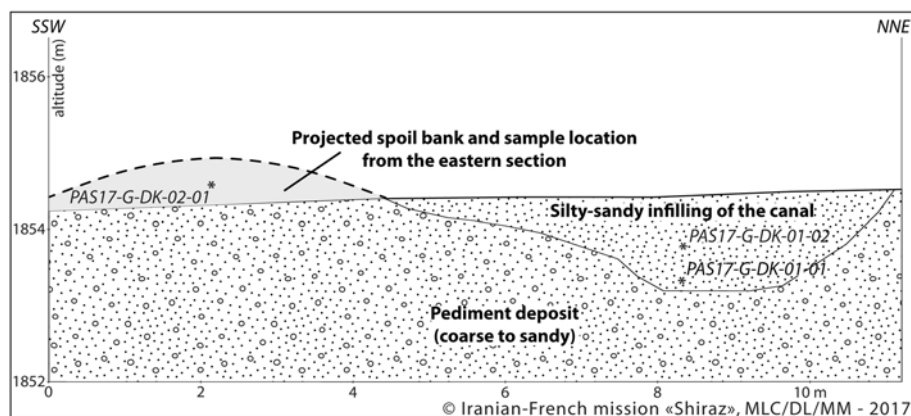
SSW

NNE

altitude (m)

1856

1854

1852

Projected spoil bank and sample location from the eastern section

PAS17-G-DK-02-01

Silty-sandy infilling of the canal

PAS17-G-DK-01-02

PAS17-G-DK-01-01

Pediment deposit (coarse to sandy)

0

2

4

6

8

10 m

© Iranian-French mission «Shiraz», MLC/DL/MM - 2017